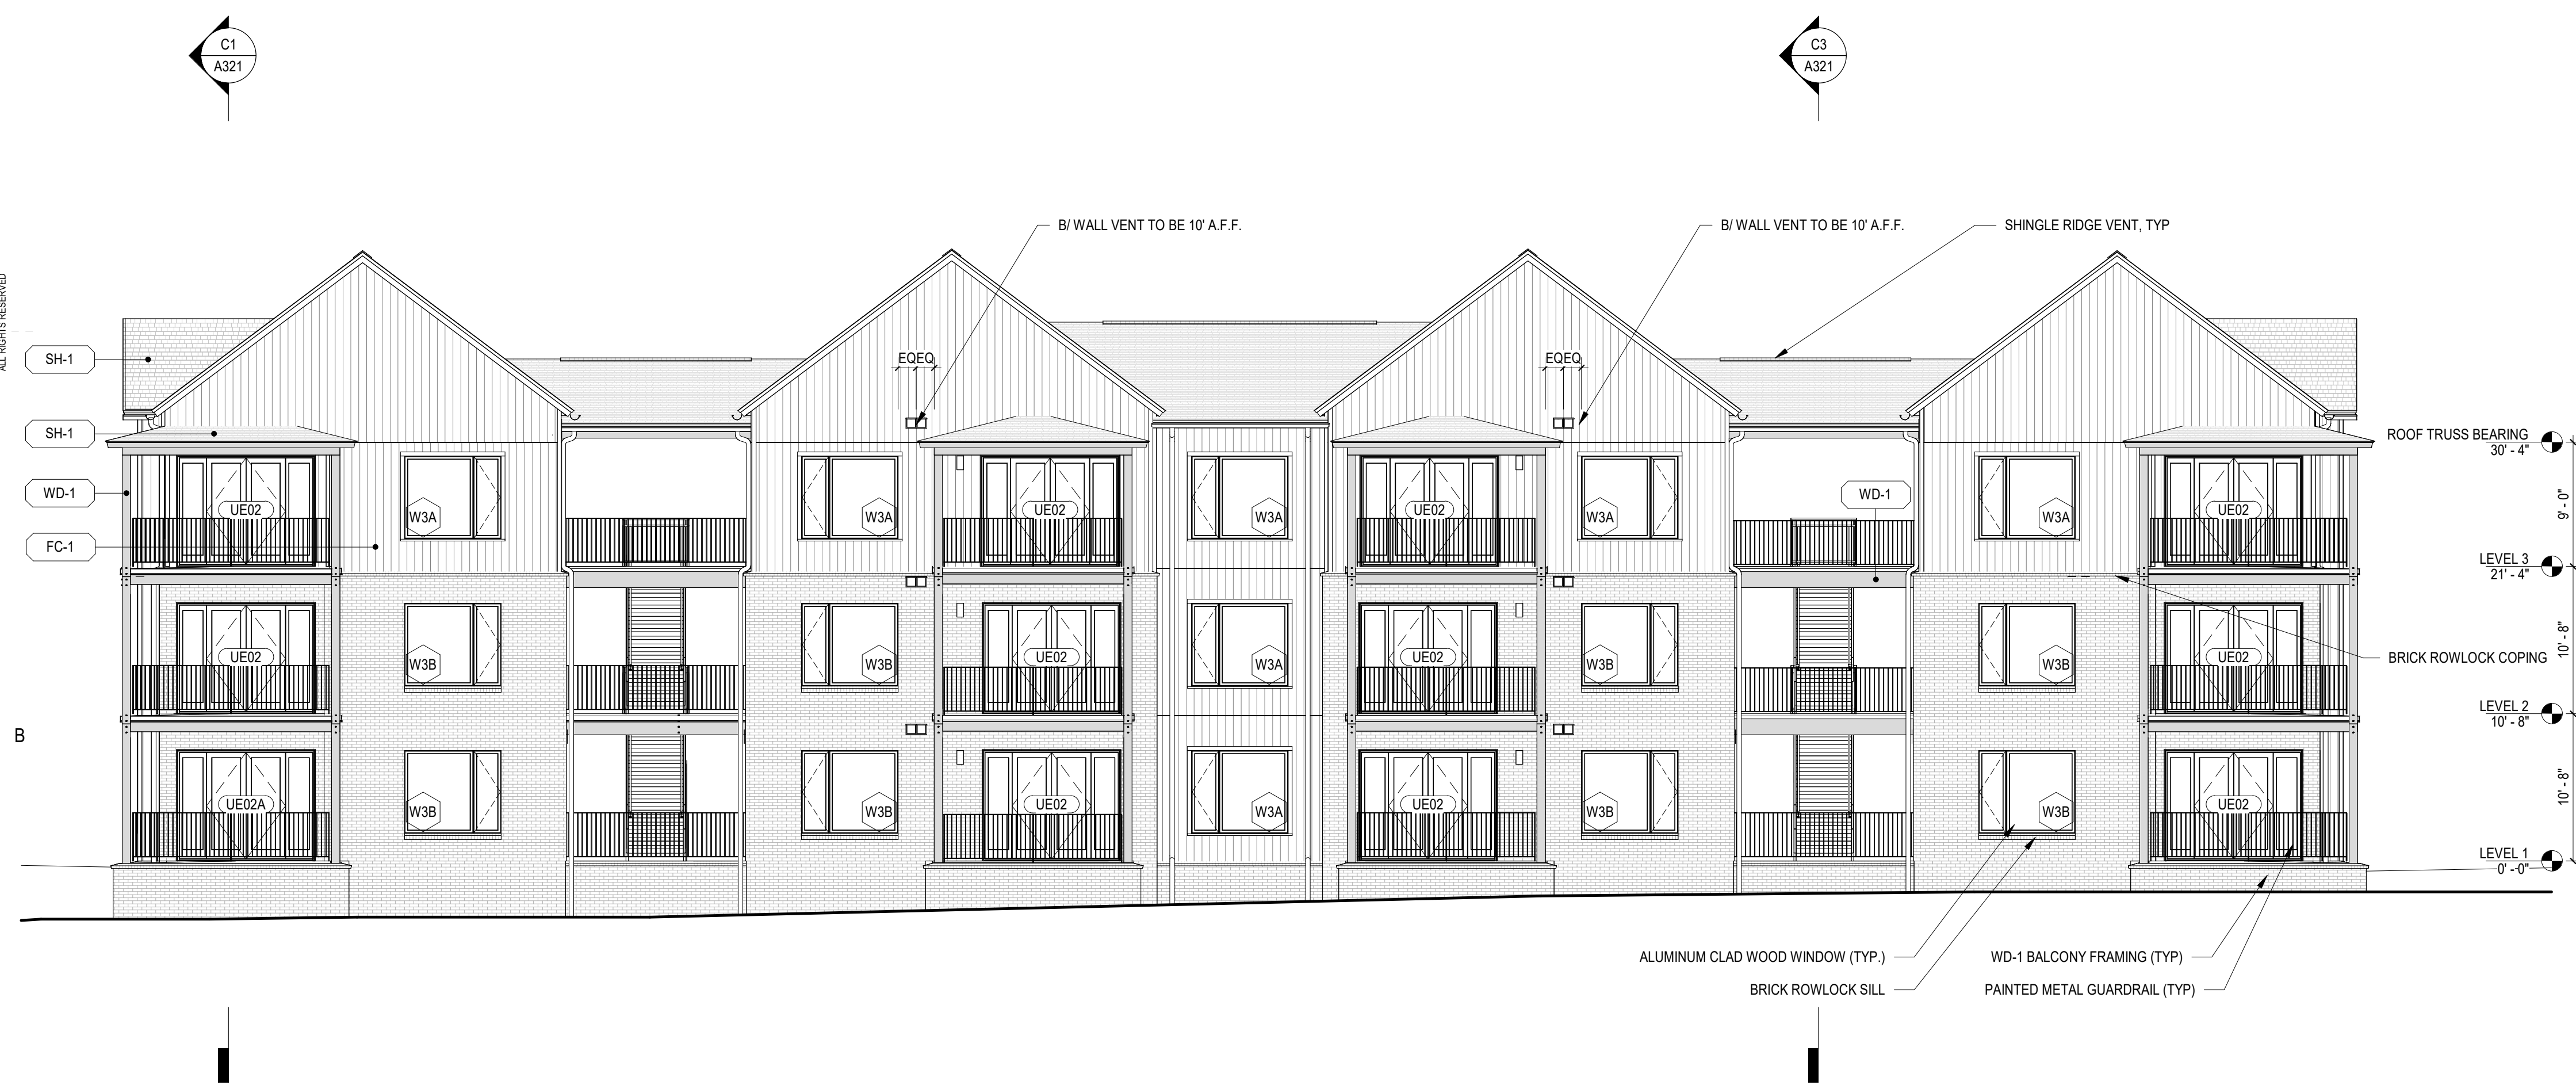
C1
A321

C3
A321

ALL RIGHTS RESERVED

B/ WALL VENT TO BE 10' A.F.F.

B/ WALL VENT TO BE 10' A.F.F.

SHINGLE RIDGE VENT, TYP

SH-1

SH-1

WD-1

FC-1

EQEQ

EQEQ

WD-1

UE02
W3A
W3A
UE02
W3A
UE02
W3A
W3A
UE02

ROOF TRUSS BEARING
30' - 4"

9' - 0"

LEVEL 3
21' - 4"

UE02
W3B
W3B
UE02
W3A
UE02
W3B
W3B
UE02

BRICK ROWLOCK COPING

10' - 8"

LEVEL 2
10' - 8"

B

UE02A
W3B
W3B
UE02
W3A
UE02
W3B
W3B
UE02

10' - 8"

LEVEL 1
0' - 0"

ALUMINUM CLAD WOOD WINDOW (TYP.)

BRICK ROWLOCK SILL

WD-1 BALCONY FRAMING (TYP)

PAINTED METAL GUARDRAIL (TYP)